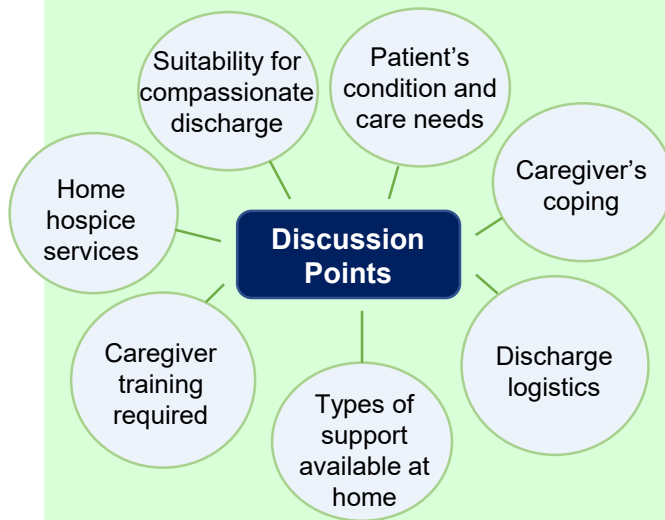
Discussion Points

Suitability for compassionate discharge

Patient's condition and care needs

Caregiver's coping

Discharge logistics

Types of support available at home

Caregiver training required

Home hospice services